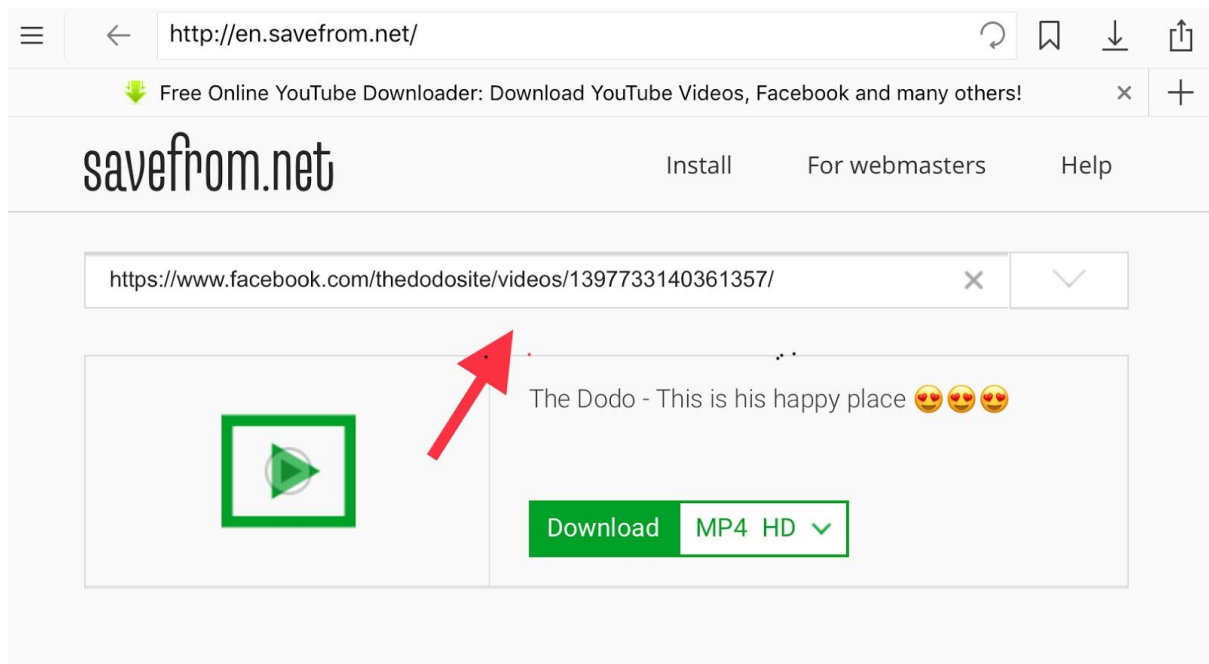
http://en.savefrom.net/

Free Online YouTube Downloader: Download YouTube Videos, Facebook and many others!

savefrom.net

Install

For webmasters

Help

https://www.facebook.com/thedodosite/videos/1397733140361357/

The Dodo - This is his happy place 😍😍😍

Download

MP4 HD